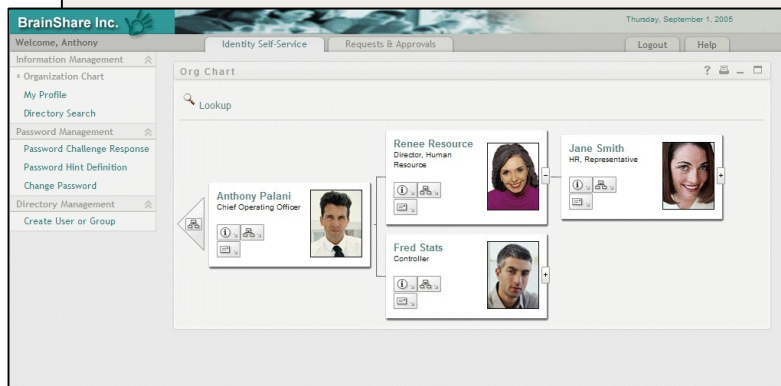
BrainShare Inc.

Thursday, September 1, 2005

Welcome, Anthony

Identity Self-Service

Requests & Approvals

Logout

Help

Information Management

Organization Chart

My Profile

Directory Search

Password Management

Password Challenge Response

Password Hint Definition

Change Password

Directory Management

Create User or Group

Org Chart

Lookup

Anthony Palani
Chief Operating Officer

Renee Resource
Director, Human Resource

Fred Stats
Controller

Jane Smith
HR, Representative